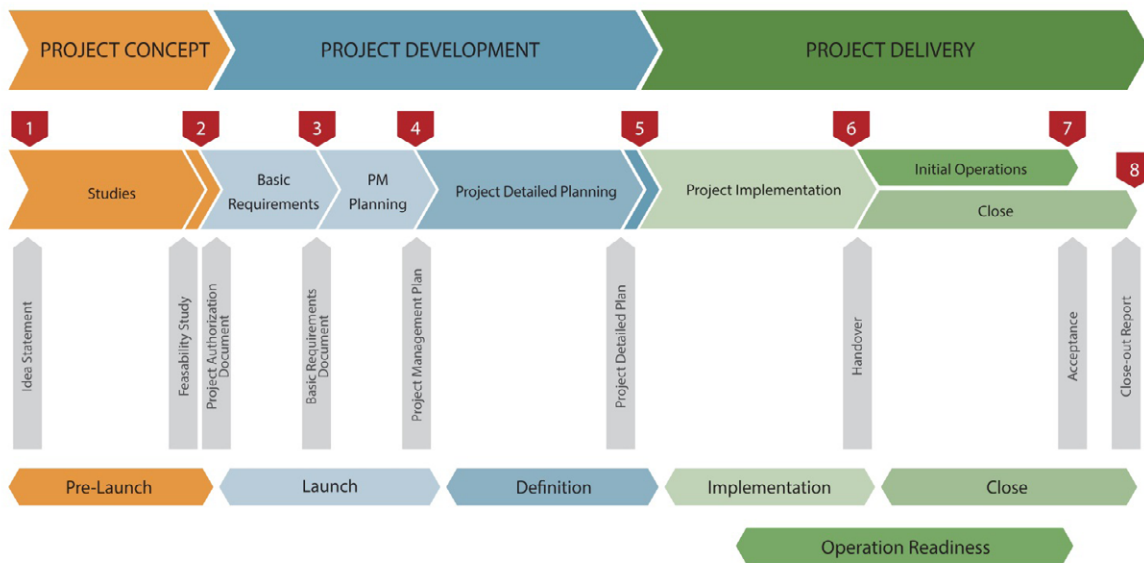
PROJECT CONCEPT
PROJECT DEVELOPMENT
PROJECT DELIVERY

1
2
3
4
5
6
7
8

Studies
Basic Requirements
PM Planning
Project Detailed Planning
Project Implementation
Initial Operations
Close

Idea Statement
Feasability Study
Project Authorization Document
Basic Requirements Document
Project Management Plan
Project Detailed Plan
Handover
Acceptance
Close-out Report

Pre-Launch
Launch
Definition
Implementation
Close

Operation Readiness